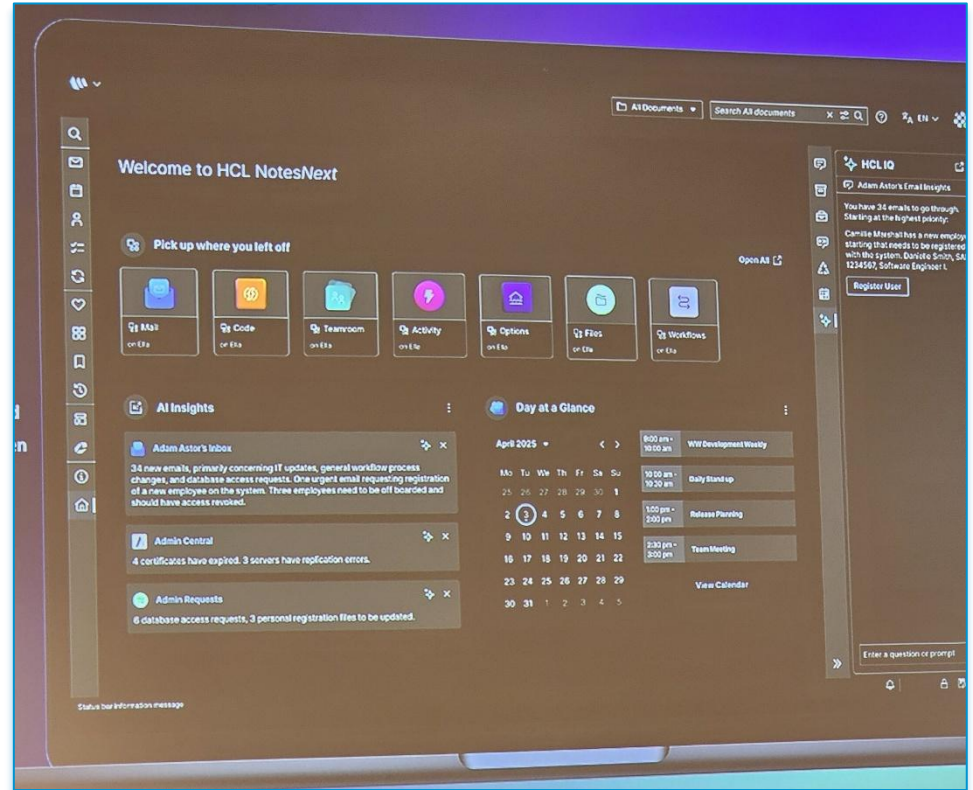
All Documents
Search All documents
EN

Welcome to HCL NotesNext

Pick up where you left off

Open All

Mail
on Ella

Code
on Ella

Teamroom
on Ella

Activity
on Ella

Options
on Ella

Files
on Ella

Workflows
on Ella

AI Insights

Adam Astor's Inbox
34 new emails, primarily concerning IT updates, general workflow process changes, and database access requests. One urgent email requesting registration of a new employee on the system. Three employees need to be off boarded and should have access revoked.

Admin Central
4 certificates have expired. 3 servers have replication errors.

Admin Requests
6 database access requests, 3 personal registration files to be updated.

Day at a Glance

April 2025

| Mo | Tu | We | Th | Fr | Sa | Su |
|---|---|---|---|---|---|---|
| 25 | 26 | 27 | 28 | 29 | 30 | 1 |
| 2 | 3 | 4 | 5 | 6 | 7 | 8 |
| 9 | 10 | 11 | 12 | 13 | 14 | 15 |
| 16 | 17 | 18 | 19 | 20 | 21 | 22 |
| 23 | 24 | 25 | 26 | 27 | 28 | 29 |
| 30 | 31 | 1 | 2 | 3 | 4 | 5 |

9:00 am - 10:00 am WW Development Weekly
10:00 am - 10:30 am Daily Stand up
1:00 pm - 2:00 pm Release Planning
2:30 pm - 3:00 pm Team Meeting

View Calendar

HCL IQ
Adam Astor's Email Insights
You have 34 emails to go through. Starting at the highest priority:
Camille Marshall has a new employ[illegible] starting that needs to be registered with the system. Danielle Smith, SA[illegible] 1234567, Software Engineer I.
Register User

Enter a question or prompt

Status bar information message